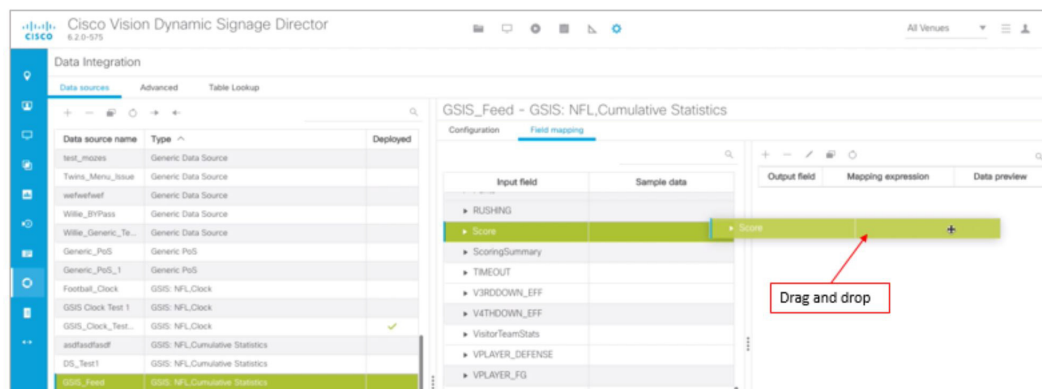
CISCO Cisco Vision Dynamic Signage Director 6.2.0-575

All Venues

Data Integration

Data sources Advanced Table Lookup

| Data source name | Type ^ | Deployed |
|---|---|---|
| test_mozes | Generic Data Source | |
| Twins_Menu_Issue | Generic Data Source | |
| wefwefwef | Generic Data Source | |
| Willie_BYPass | Generic Data Source | |
| Willie_Generic_Te... | Generic Data Source | |
| Generic_PoS | Generic PoS | |
| Generic_PoS_1 | Generic PoS | |
| Football_Clock | GSIS: NFL,Clock | |
| GSIS Clock Test 1 | GSIS: NFL,Clock | |
| GSIS_Clock_Test... | GSIS: NFL,Clock | ✓ |
| asdfasdfasdf | GSIS: NFL,Cumulative Statistics | |
| DS_Test1 | GSIS: NFL,Cumulative Statistics | |
| GSIS_Feed | GSIS: NFL,Cumulative Statistics | |

GSIS_Feed - GSIS: NFL,Cumulative Statistics

Configuration Field mapping

| Input field | Sample data |
|---|---|
| ▸ RUSHING | |
| ▸ Score | |
| ▸ ScoringSummary | |
| ▸ TIMEOUT | |
| ▸ V3RDDOWN_EFF | |
| ▸ V4THDOWN_EFF | |
| ▸ VisitorTeamStats | |
| ▸ VPLAYER_DEFENSE | |
| ▸ VPLAYER_FG | |

| Output field | Mapping expression | Data preview |
|---|---|---|

▸ Score

Drag and drop